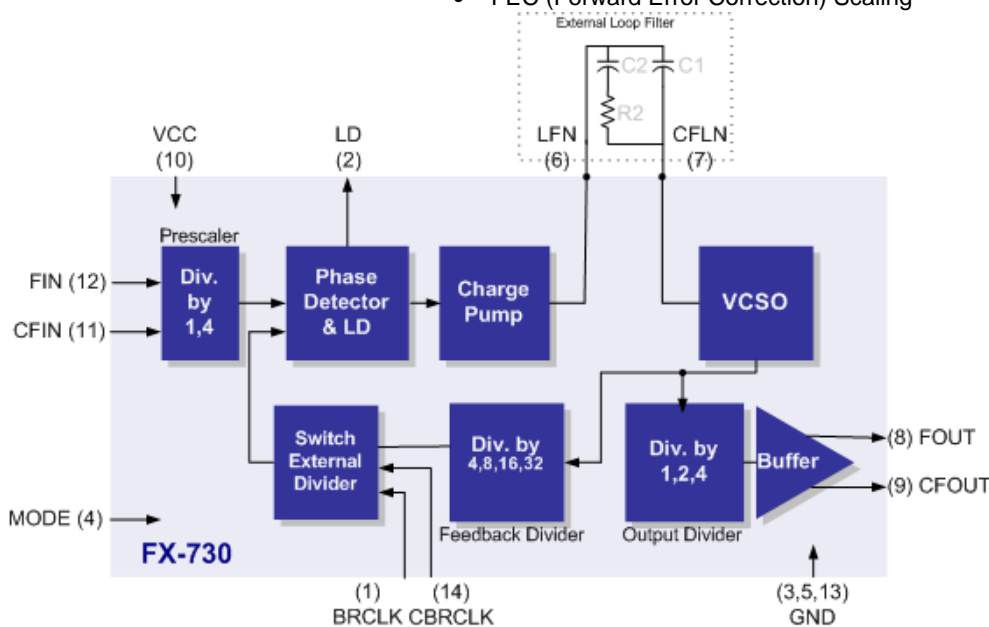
FEC (Forward Error Correction) Scaling

External Loop Filter

C2

C1

R2

VCC (10)

LD (2)

LFN (6)

CFLN (7)

Prescaler

FIN (12)

CFIN (11)

Div. by 1,4

Phase Detector & LD

Charge Pump

VCSO

Switch External Divider

Div. by 4,8,16,32

Div. by 1,2,4

Buffer

(8) FOUT

(9) CFOUT

MODE (4)

Feedback Divider

Output Divider

FX-730

(1) BRCLK

(14) CBRCLK

(3,5,13) GND